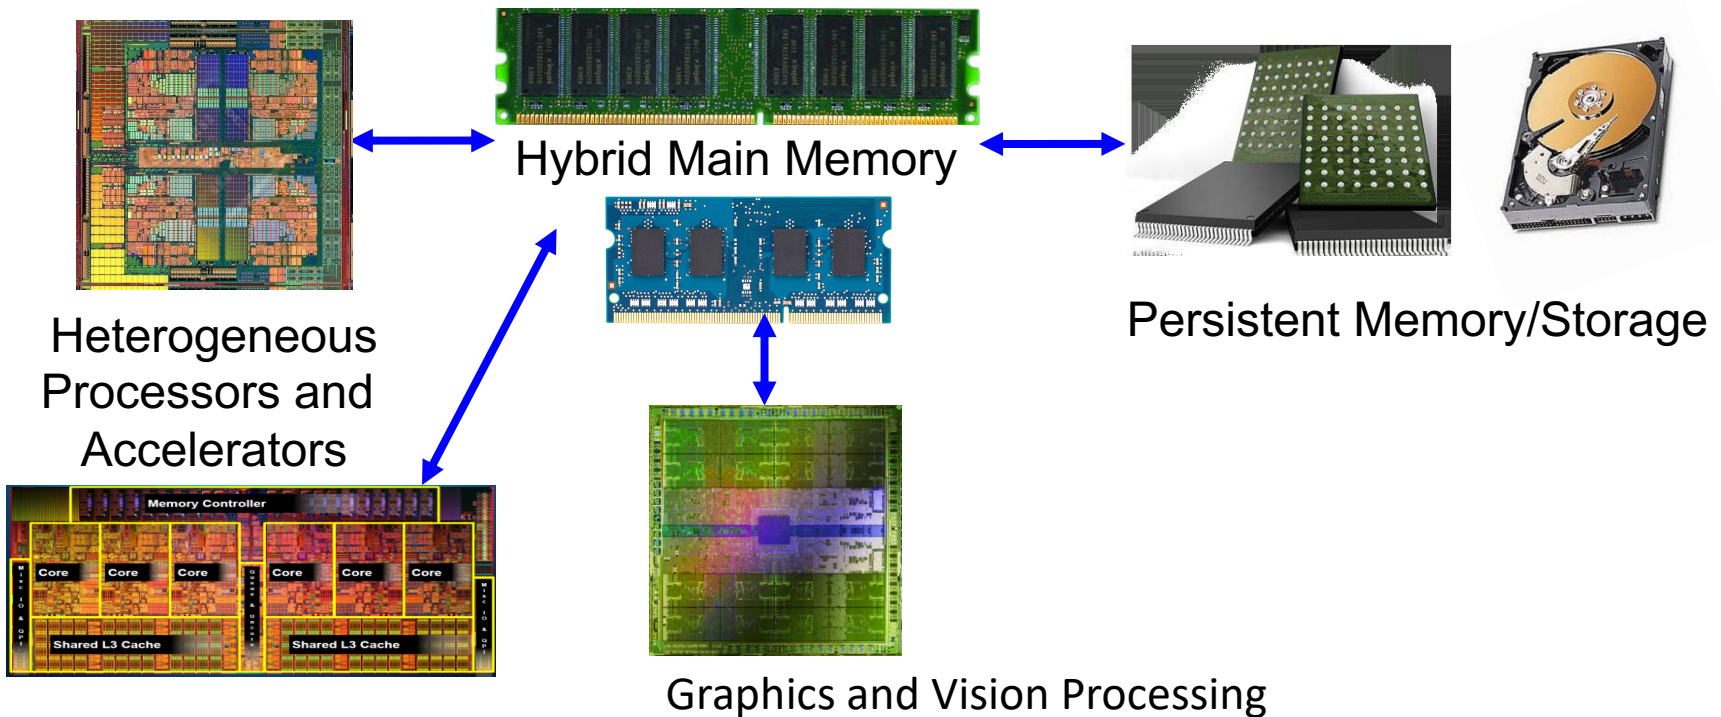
Hybrid Main Memory

Persistent Memory/Storage

Heterogeneous Processors and Accelerators

Memory Controller

Core

Core

Core

Core

Core

Core

Misc IO & QPI

Queue & Uncore

Misc IO & QPI

Shared L3 Cache

Shared L3 Cache

Graphics and Vision Processing